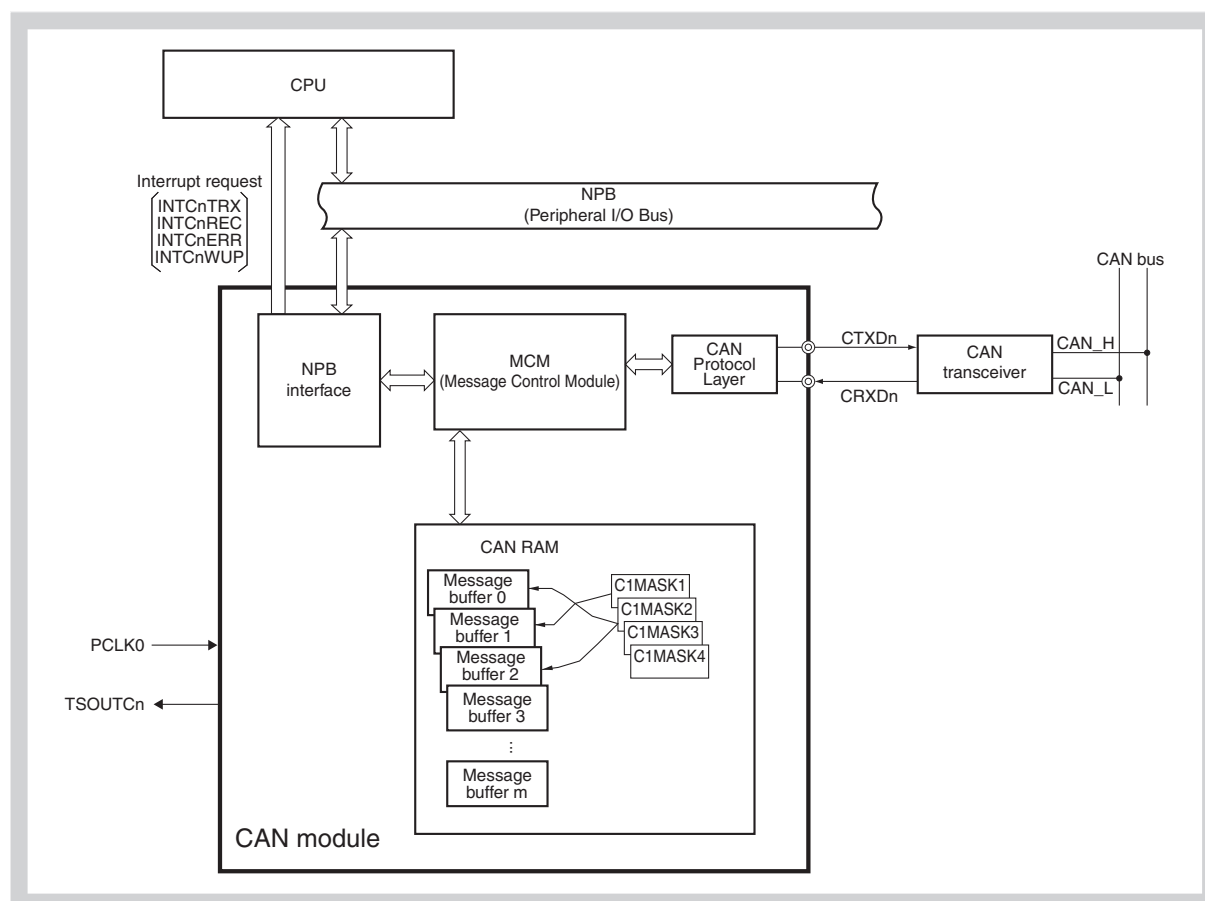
CPU

Interrupt request
INTCnTRX
INTCnREC
INTCnERR
INTCnWUP

NPB
(Peripheral I/O Bus)

CAN bus

NPB
interface

MCM
(Message Control Module)

CAN
Protocol
Layer

CTXDn

CRXDn

CAN
transceiver

CAN_H

CAN_L

CAN RAM

Message
buffer 0

Message
buffer 1

Message
buffer 2

Message
buffer 3

⋮

Message
buffer m

C1MASK1
C1MASK2
C1MASK3
C1MASK4

PCLK0

TSOUTCn

CAN module